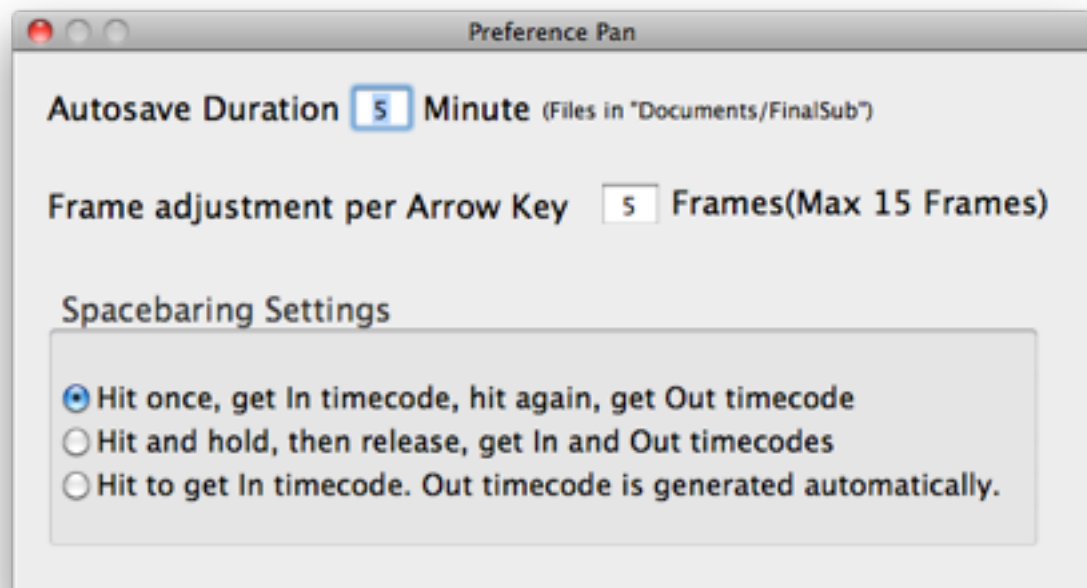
Preference Pan

Autosave Duration 5 Minute (Files in "Documents/FinalSub")

Frame adjustment per Arrow Key 5 Frames(Max 15 Frames)

Spacebaring Settings

Hit once, get In timecode, hit again, get Out timecode
Hit and hold, then release, get In and Out timecodes
Hit to get In timecode. Out timecode is generated automatically.